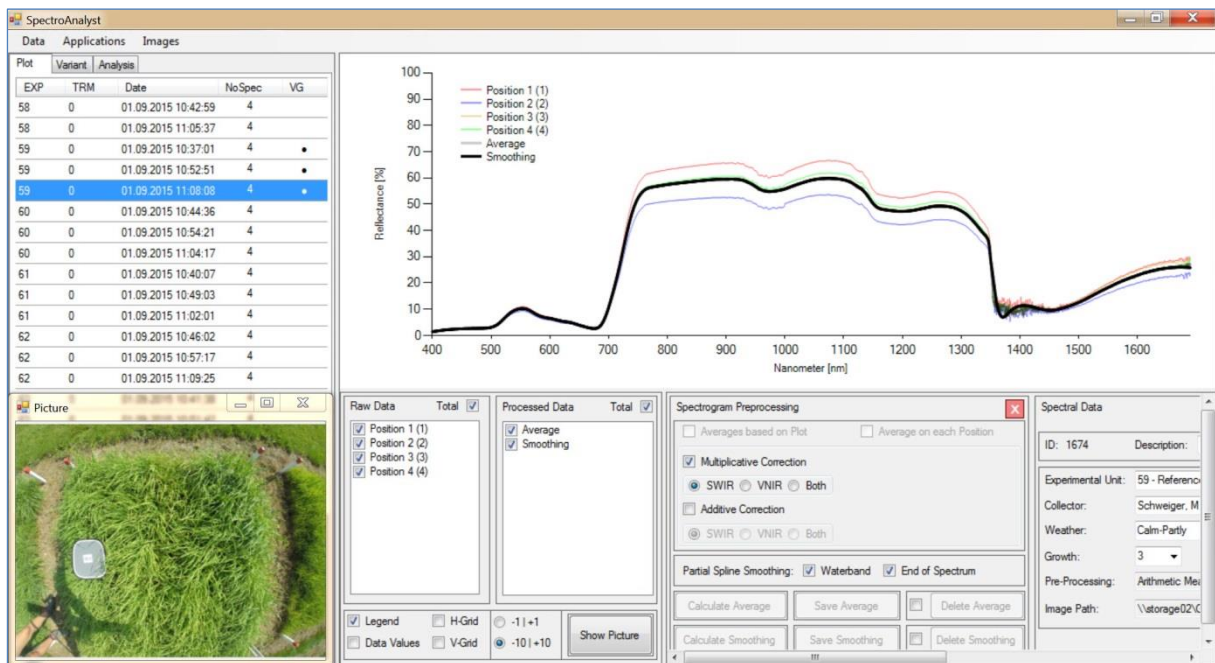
SpectroAnalyst

Data Applications Images

Plot | Variant | Analysis

| EXP | TRM | Date | NoSpec | VG |
|---|---|---|---|---|
| 58 | 0 | 01.09.2015 10:42:59 | 4 | |
| 58 | 0 | 01.09.2015 11:05:37 | 4 | |
| 59 | 0 | 01.09.2015 10:37:01 | 4 | • |
| 59 | 0 | 01.09.2015 10:52:51 | 4 | • |
| 59 | 0 | 01.09.2015 11:08:08 | 4 | • |
| 60 | 0 | 01.09.2015 10:44:36 | 4 | |
| 60 | 0 | 01.09.2015 10:54:21 | 4 | |
| 60 | 0 | 01.09.2015 11:04:17 | 4 | |
| 61 | 0 | 01.09.2015 10:40:07 | 4 | |
| 61 | 0 | 01.09.2015 10:49:03 | 4 | |
| 61 | 0 | 01.09.2015 11:02:01 | 4 | |
| 62 | 0 | 01.09.2015 10:46:02 | 4 | |
| 62 | 0 | 01.09.2015 10:57:17 | 4 | |
| 62 | 0 | 01.09.2015 11:09:25 | 4 | |

Picture

Position 1 (1)
Position 2 (2)
Position 3 (3)
Position 4 (4)
Average
Smoothing

Reflectance [%]
100 90 80 70 60 50 40 30 20 10 0
400 500 600 700 800 900 1000 1100 1200 1300 1400 1500 1600
Nanometer [nm]

Raw Data Total
Position 1 (1)
Position 2 (2)
Position 3 (3)
Position 4 (4)

Processed Data Total
Average
Smoothing

Legend H-Grid -1 | +1
Data Values V-Grid -10 | +10
Show Picture

Spectrogram Preprocessing
Averages based on Plot Average on each Position
Multiplicative Correction
SWIR VNIR Both
Additive Correction
SWIR VNIR Both
Partial Spline Smoothing: Waterband End of Spectrum
Calculate Average Save Average Delete Average
Calculate Smoothing Save Smoothing Delete Smoothing

Spectral Data
ID: 1674 Description:
Experimental Unit: 59 - Referenc
Collector: Schweiger, M
Weather: Calm-Partly
Growth: 3
Pre-Processing: Arithmetic Mea
Image Path: \\storage02\C